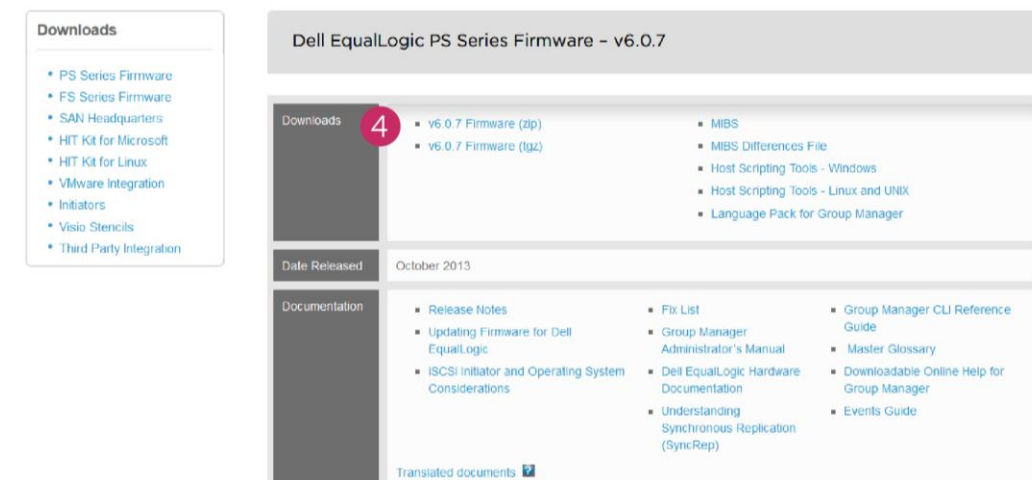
Downloads

- PS Series Firmware
- FS Series Firmware
- SAN Headquarters
- HIT Kit for Microsoft
- HIT Kit for Linux
- VMware Integration
- Initiators
- Visio Stencils
- Third Party Integration

Dell EqualLogic PS Series Firmware – v6.0.7

Downloads

4

- v6.0.7 Firmware (zip)
- v6.0.7 Firmware (tgz)

- MIBS
- MIBS Differences File
- Host Scripting Tools - Windows
- Host Scripting Tools - Linux and UNIX
- Language Pack for Group Manager

Date Released

October 2013

Documentation

- Release Notes
- Updating Firmware for Dell EqualLogic
- iSCSI Initiator and Operating System Considerations

- Fix List
- Group Manager Administrator's Manual
- Dell EqualLogic Hardware Documentation
- Understanding Synchronous Replication (SyncRep)

- Group Manager CLI Reference Guide
- Master Glossary
- Downloadable Online Help for Group Manager
- Events Guide

Translated documents ?